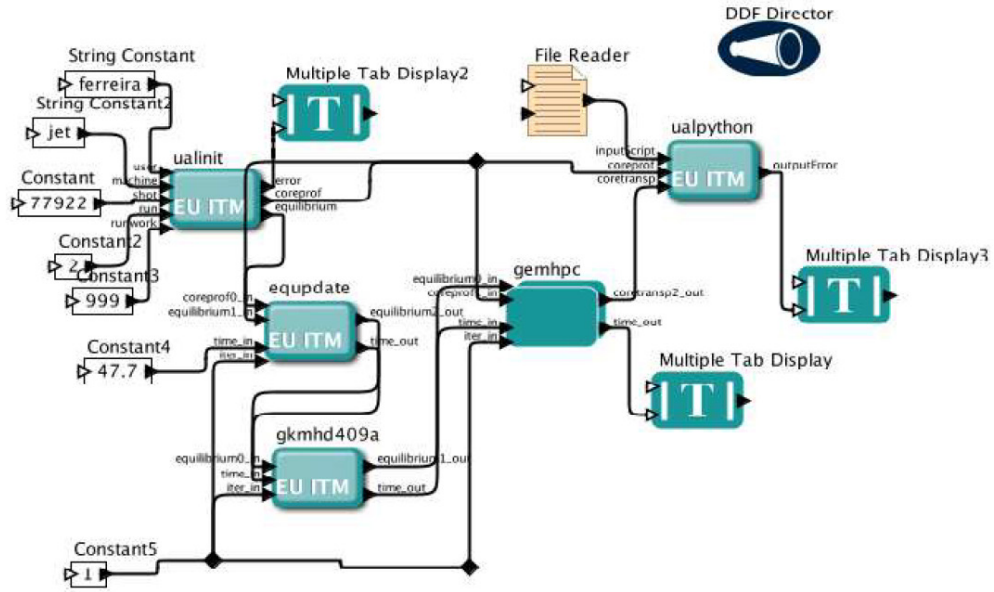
DDF Director

String Constant
ferreira
String Constant2
jet
Constant
77922
Constant2
2
Constant3
999

Multiple Tab Display2
T

ualinit
user
machine
shot
run
runwork
EU ITM
error
coreprof
equilibrium

File Reader

ualpython
inputscript
coreprof
coretransp
EU ITM
outputError

Multiple Tab Display3
T

gemhpc
equilibrium0_in
coreprof1_in
time_in
iter_in
coretransp2_out
time_out

equpdate
coreprof0_in
equilibrium1_in
time_in
iter_in
EU ITM
equilibrium2_out
time_out

Constant4
47.7

Multiple Tab Display
T

gkmhd409a
equilibrium0_in
time_in
iter_in
EU ITM
equilibrium1_out
time_out

Constant5
1